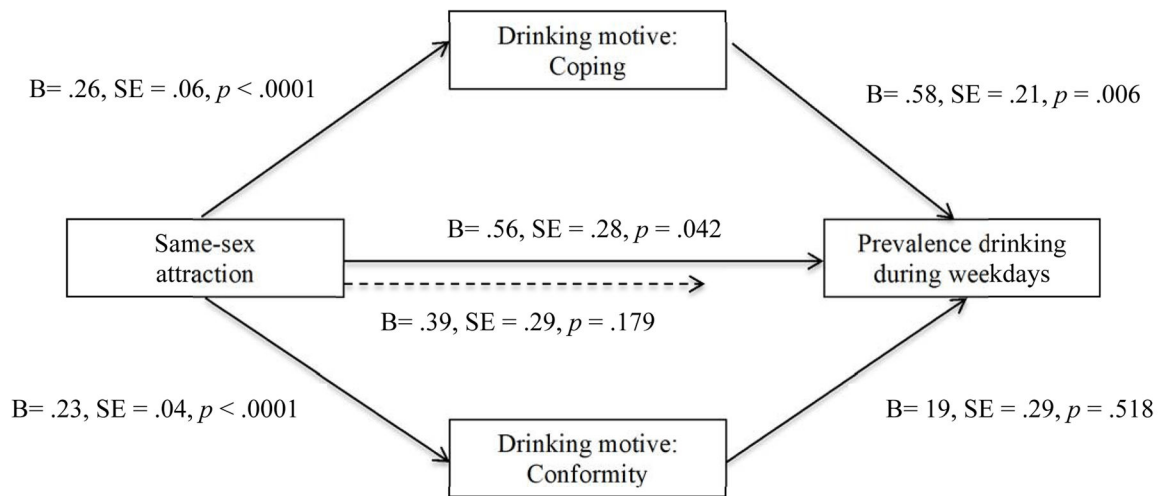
Drinking motive: Coping

B= .26, SE = .06, $p$ < .0001

B= .58, SE = .21, $p$ = .006

Same-sex attraction

B= .56, SE = .28, $p$ = .042

Prevalence drinking during weekdays

B= .39, SE = .29, $p$ = .179

B= .23, SE = .04, $p$ < .0001

B= 19, SE = .29, $p$ = .518

Drinking motive: Conformity